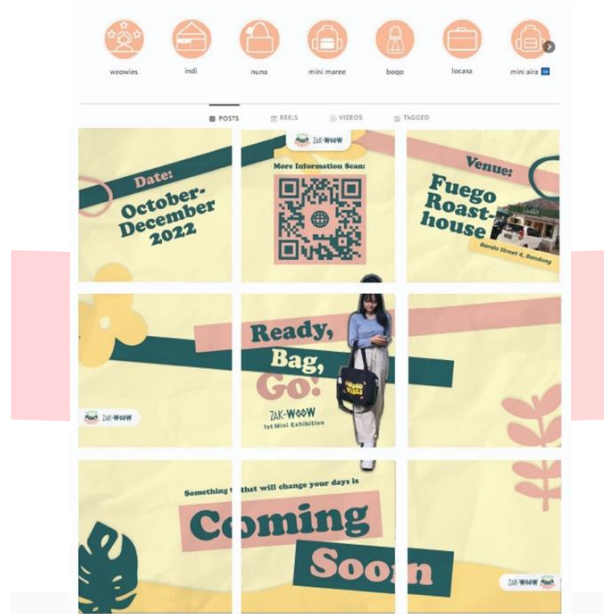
woowies indi nuna mini maree boqo locasa mini aira

POSTS REELS VIDEOS TAGGED

ZAK-WOOW

More Information Scan:

Date:
October-December 2022

Venue:
Fuego Roast-house
Banda Street 6, Bandung

Ready, Bag, Go!

ZAK-WOOW
1st Mini Exhibition

ZAK-WOOW

Something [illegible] that will change your days is

Coming Soon

ZAK-WOOW